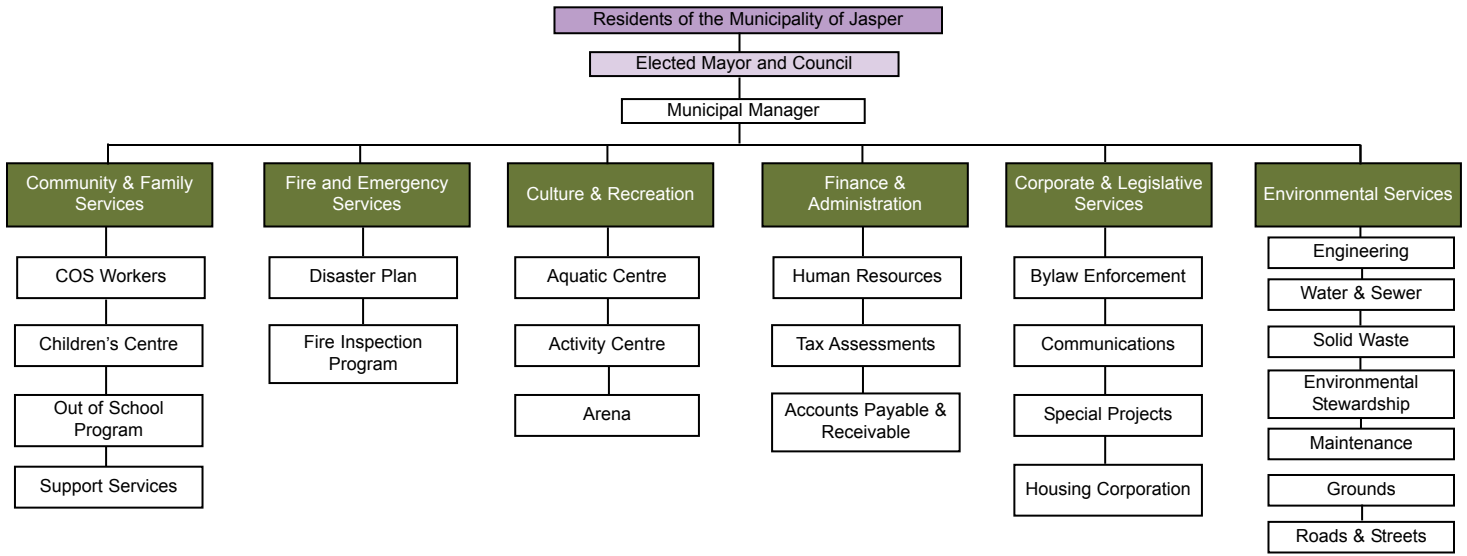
Residents of the Municipality of Jasper

Elected Mayor and Council

Municipal Manager

Community & Family Services

COS Workers

Children's Centre

Out of School Program

Support Services

Fire and Emergency Services

Disaster Plan

Fire Inspection Program

Culture & Recreation

Aquatic Centre

Activity Centre

Arena

Finance & Administration

Human Resources

Tax Assessments

Accounts Payable & Receivable

Corporate & Legislative Services

Bylaw Enforcement

Communications

Special Projects

Housing Corporation

Environmental Services

Engineering

Water & Sewer

Solid Waste

Environmental Stewardship

Maintenance

Grounds

Roads & Streets